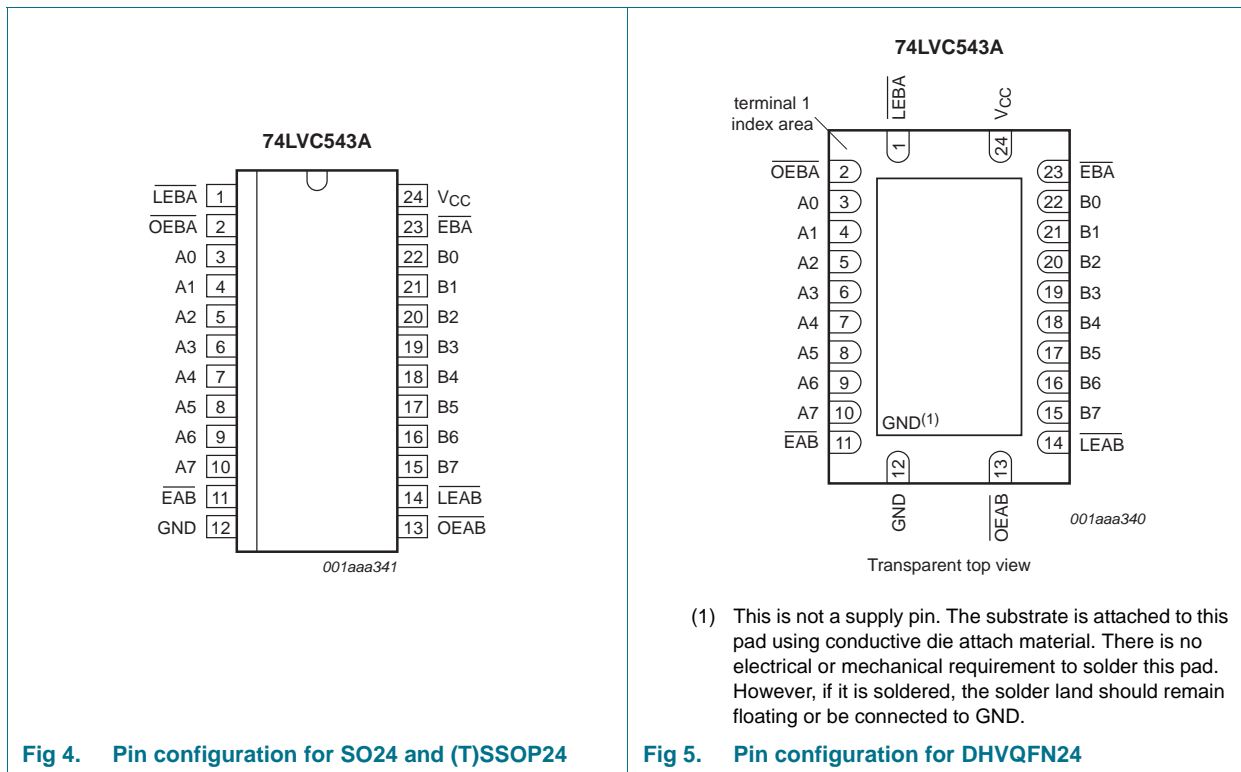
74LVC543A

| | | | |
|---|---|---|---|
| $\overline{LEBA}$ | 1 | 24 | $V_{CC}$ |
| $\overline{OEBA}$ | 2 | 23 | $\overline{EBA}$ |
| A0 | 3 | 22 | B0 |
| A1 | 4 | 21 | B1 |
| A2 | 5 | 20 | B2 |
| A3 | 6 | 19 | B3 |
| A4 | 7 | 18 | B4 |
| A5 | 8 | 17 | B5 |
| A6 | 9 | 16 | B6 |
| A7 | 10 | 15 | B7 |
| $\overline{EAB}$ | 11 | 14 | $\overline{LEAB}$ |
| GND | 12 | 13 | $\overline{OEAB}$ |

001aaa341

Fig 4. Pin configuration for SO24 and (T)SSOP24

74LVC543A

terminal 1 index area

$\overline{LEBA}$ 1
$V_{CC}$ 24

| | | | |
|---|---|---|---|
| $\overline{OEBA}$ | 2 | 23 | $\overline{EBA}$ |
| A0 | 3 | 22 | B0 |
| A1 | 4 | 21 | B1 |
| A2 | 5 | 20 | B2 |
| A3 | 6 | 19 | B3 |
| A4 | 7 | 18 | B4 |
| A5 | 8 | 17 | B5 |
| A6 | 9 | 16 | B6 |
| A7 | 10 | 15 | B7 |
| $\overline{EAB}$ | 11 | 14 | $\overline{LEAB}$ |

$GND^{(1)}$

12 GND
13 $\overline{OEAB}$

001aaa340

Transparent top view

(1) This is not a supply pin. The substrate is attached to this pad using conductive die attach material. There is no electrical or mechanical requirement to solder this pad. However, if it is soldered, the solder land should remain floating or be connected to GND.

Fig 5. Pin configuration for DHVQFN24